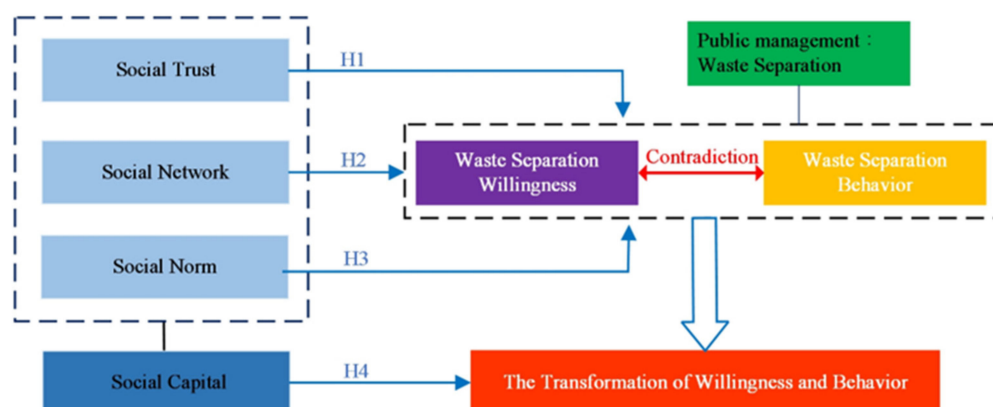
Social Trust

H1

Public management：
Waste Separation

Social Network

H2

Waste Separation Willingness

Contradiction

Waste Separation Behavior

Social Norm

H3

Social Capital

H4

The Transformation of Willingness and Behavior